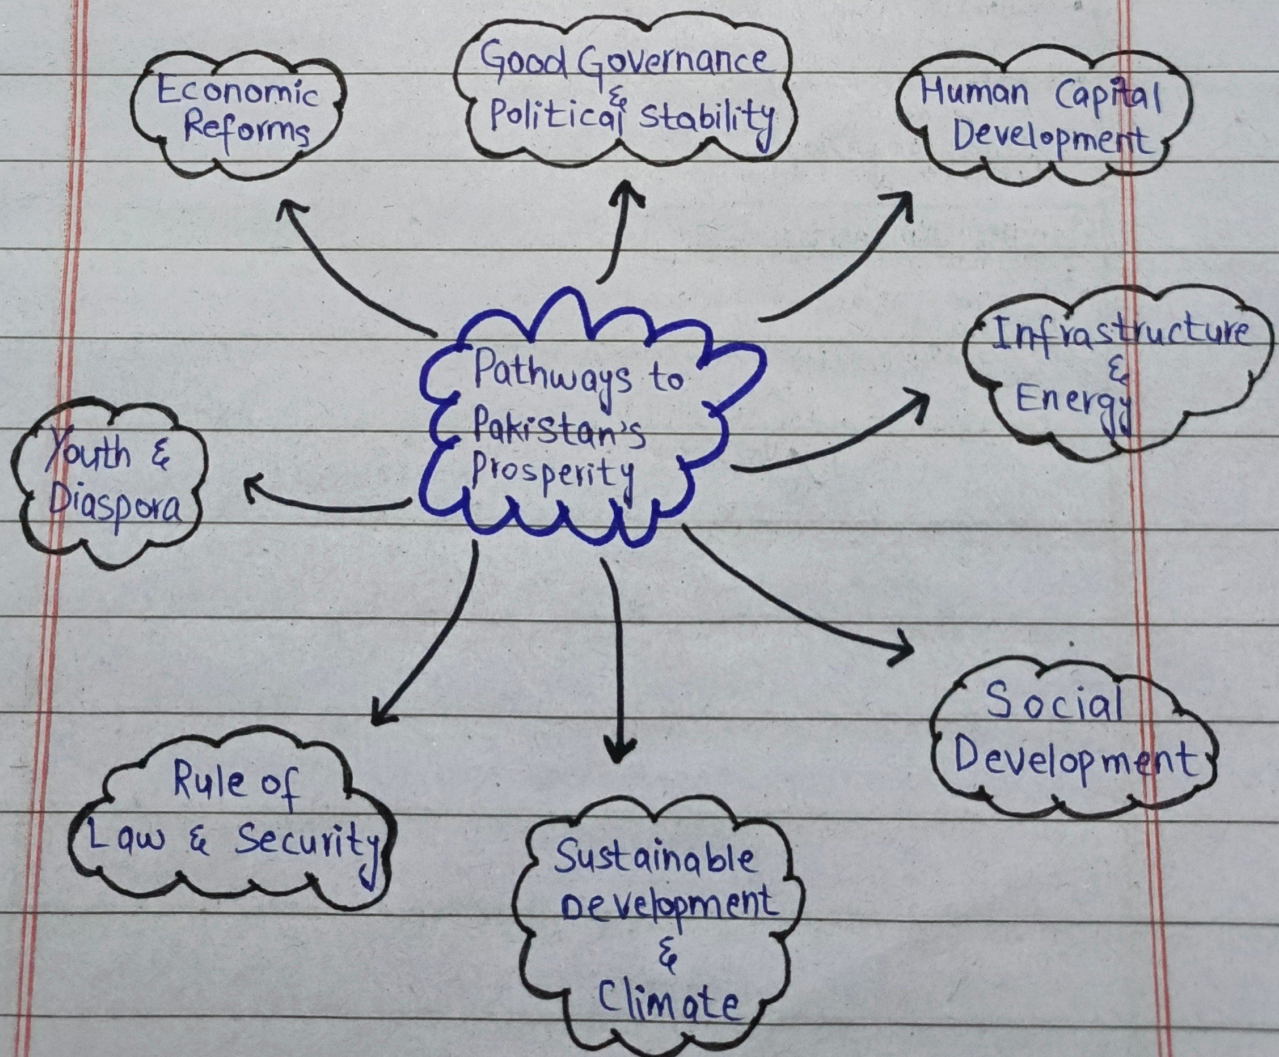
Pathways to Pakistan's Prosperity

Economic Reforms

Good Governance & Political Stability

Human Capital Development

Infrastructure & Energy

Youth & Diaspora

Social Development

Rule of Law & Security

Sustainable Development & Climate